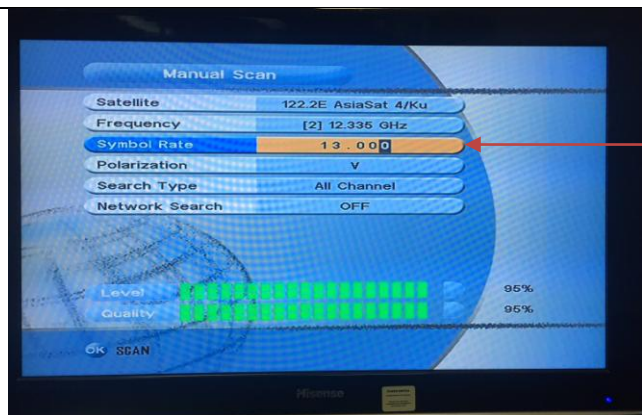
Manual Scan

| Satellite | 122.2E AsiaSat 4/Ku |
|---|---|
| Frequency | [2] 12.335 GHz |
| Symbol Rate | 13.000 |
| Polarization | V |
| Search Type | All Channel |
| Network Search | OFF |

Level 95%
Quality 95%

OK SCAN

Hisense